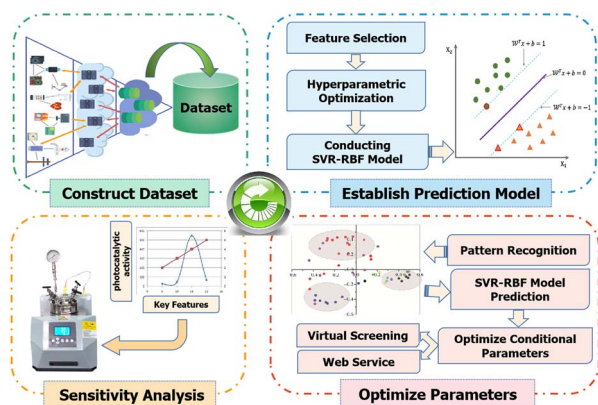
Dataset

Construct Dataset

Feature Selection

Hyperparametric Optimization

Conducting SVR-RBF Model

$x_2$

$W^T x + b = 1$

$W^T x + b = 0$

$W^T x + b = -1$

$x_1$

Establish Prediction Model

photocatalytic activity

Key Features

Sensitivity Analysis

Pattern Recognition

SVR-RBF Model Prediction

Virtual Screening

Web Service

Optimize Conditional Parameters

Optimize Parameters